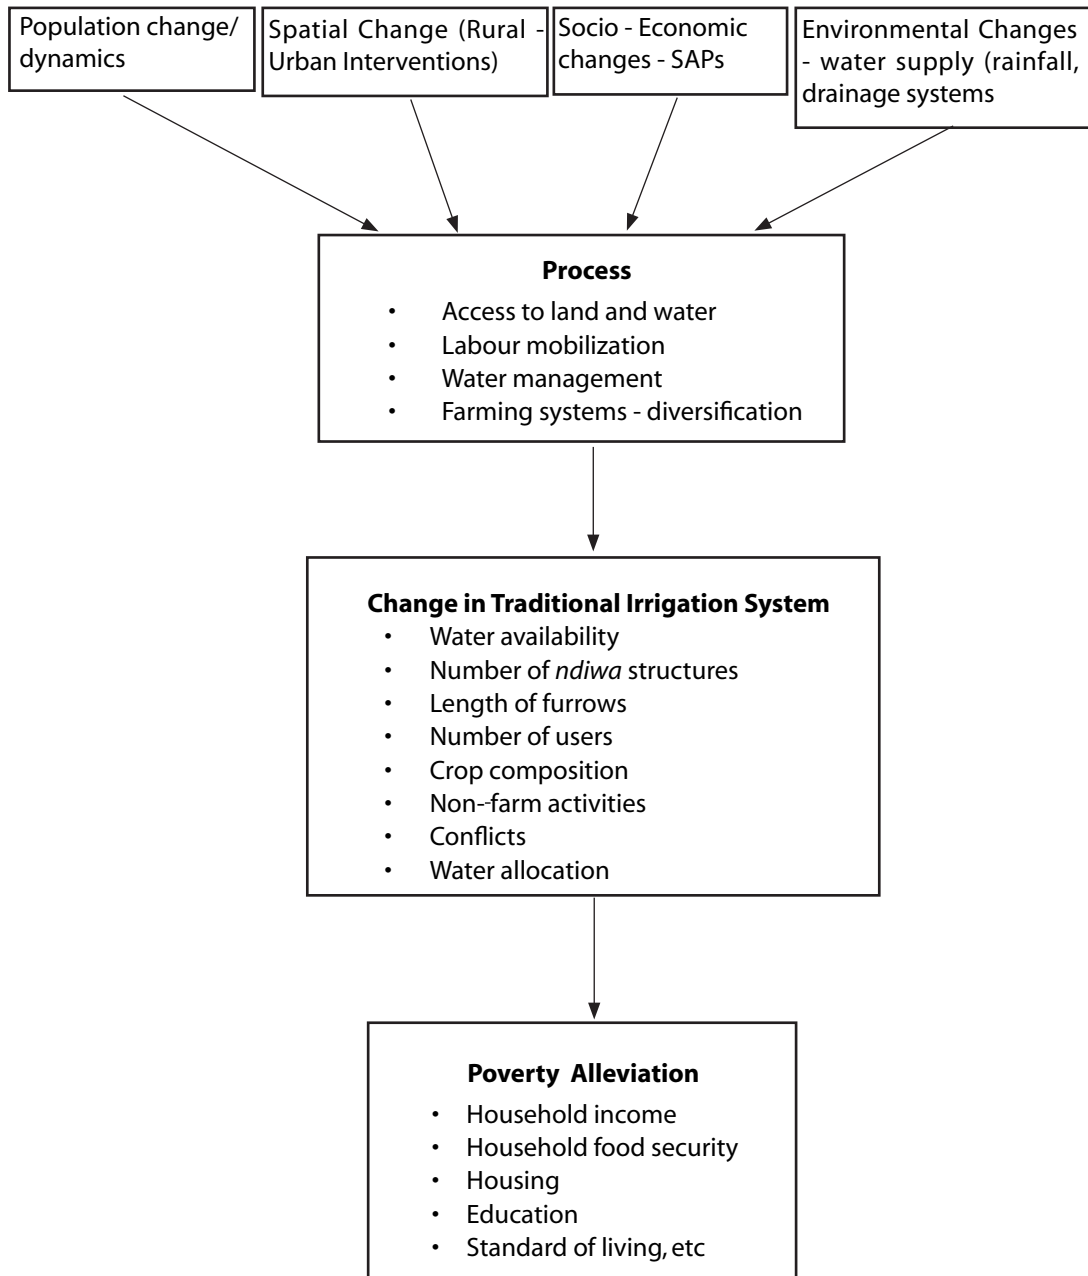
Population change/ dynamics

Spatial Change (Rural - Urban Interventions)

Socio - Economic changes - SAPs

Environmental Changes - water supply (rainfall, drainage systems

**Process**
- Access to land and water
- Labour mobilization
- Water management
- Farming systems - diversification

**Change in Traditional Irrigation System**
- Water availability
- Number of *ndiwa* structures
- Length of furrows
- Number of users
- Crop composition
- Non--farm activities
- Conflicts
- Water allocation

**Poverty Alleviation**
- Household income
- Household food security
- Housing
- Education
- Standard of living, etc